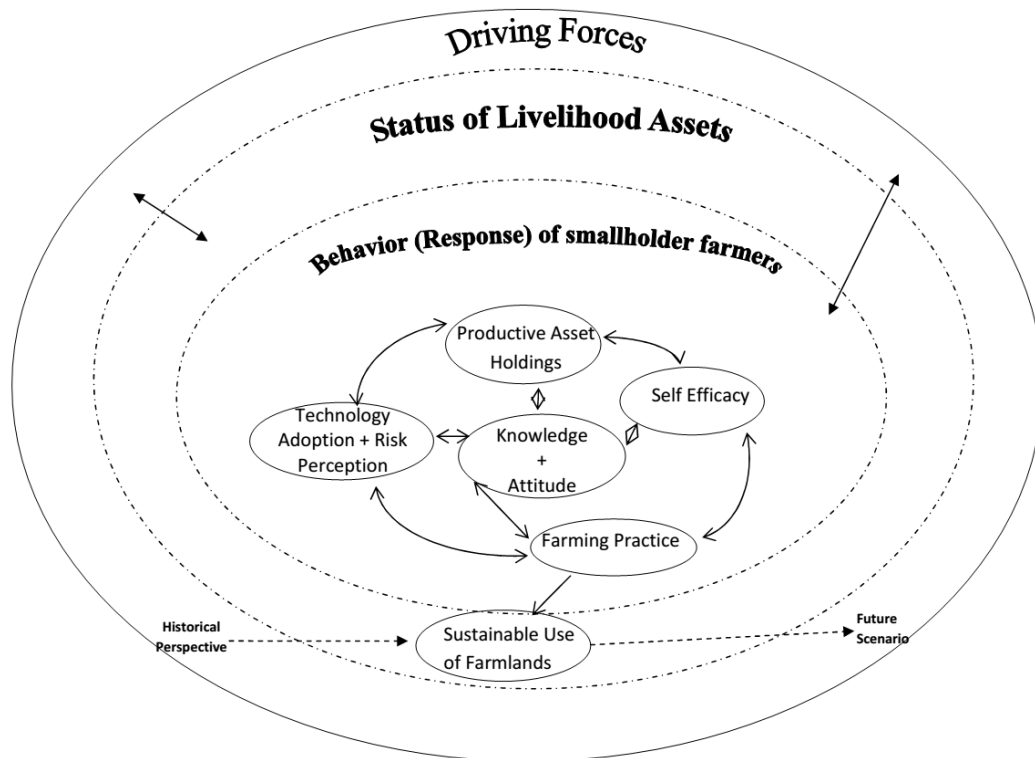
Driving Forces

Status of Livelihood Assets

Behavior (Response) of smallholder farmers

Productive Asset Holdings

Self Efficacy

Technology Adoption + Risk Perception

Knowledge + Attitude

Farming Practice

Historical Perspective

Sustainable Use of Farmlands

Future Scenario